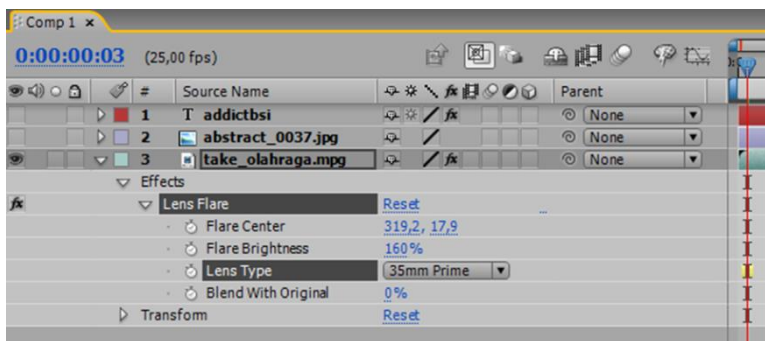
Comp 1 ×

0:00:00:03 (25,00 fps)

| # | Source Name | Parent |
|---|---|---|
| 1 | T addictbsi | None |
| 2 | abstract_0037.jpg | None |
| 3 | take_olahraga.mpg | None |

Effects
fx Lens Flare Reset
Flare Center 319,2, 17,9
Flare Brightness 160%
Lens Type 35mm Prime
Blend With Original 0%
Transform Reset